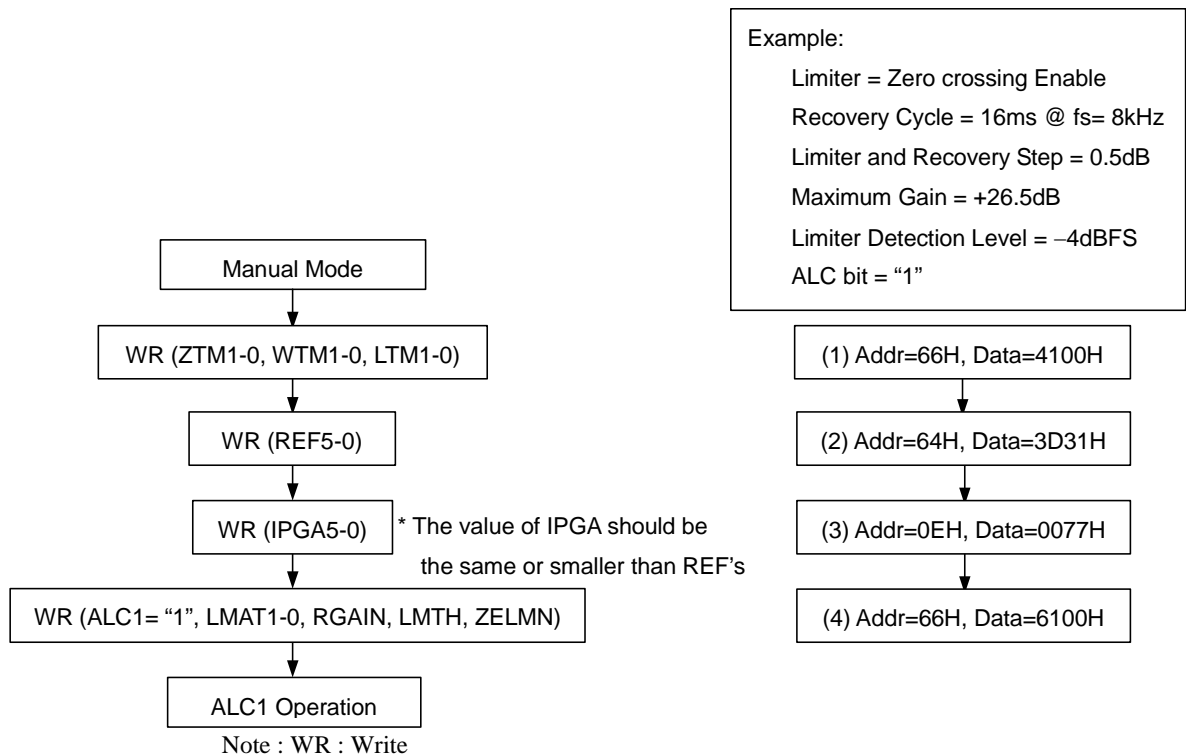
Example:
Limiter = Zero crossing Enable
Recovery Cycle = 16ms @ fs= 8kHz
Limiter and Recovery Step = 0.5dB
Maximum Gain = +26.5dB
Limiter Detection Level = −4dBFS
ALC bit = "1"

Manual Mode

WR (ZTM1-0, WTM1-0, LTM1-0)

WR (REF5-0)

WR (IPGA5-0)

* The value of IPGA should be the same or smaller than REF's

WR (ALC1= "1", LMAT1-0, RGAIN, LMTH, ZELMN)

ALC1 Operation

Note : WR : Write

(1) Addr=66H, Data=4100H

(2) Addr=64H, Data=3D31H

(3) Addr=0EH, Data=0077H

(4) Addr=66H, Data=6100H